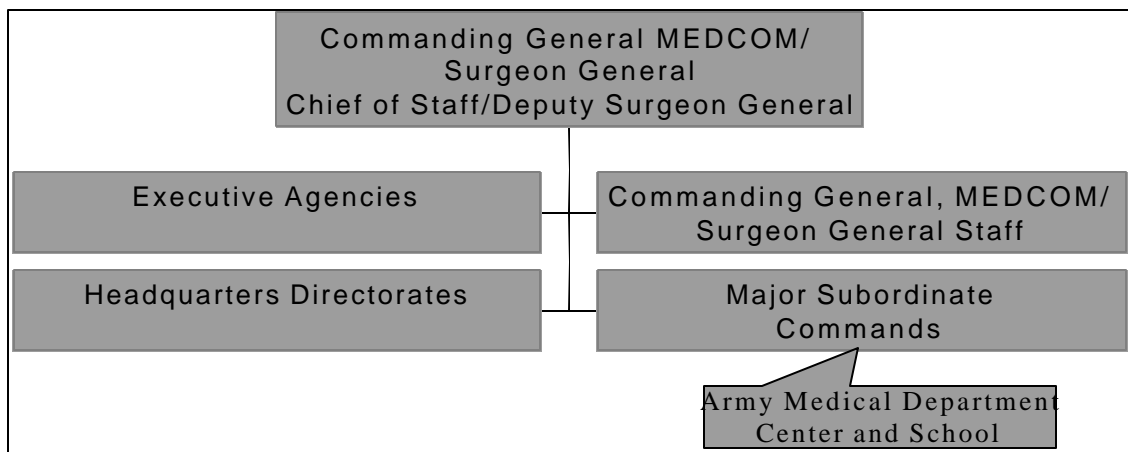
Commanding General MEDCOM/
Surgeon General
Chief of Staff/Deputy Surgeon General

Executive Agencies

Commanding General, MEDCOM/
Surgeon General Staff

Headquarters Directorates

Major Subordinate
Commands

Army Medical Department
Center and School